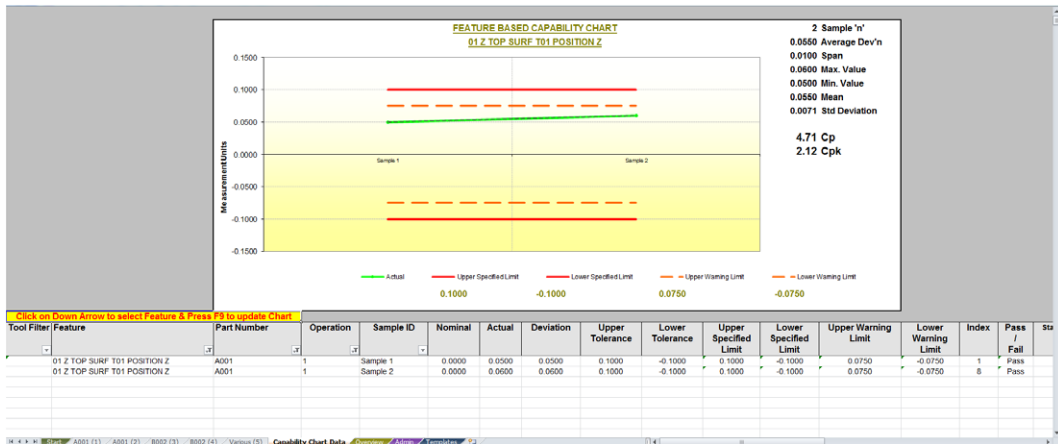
FEATURE BASED CAPABILITY CHART
01 Z TOP SURF T01 POSITION Z

0.1500
0.1000
0.0500
0.0000
-0.0500
-0.1000
-0.1500

Measurement Units

Sample 1
Sample 2

Actual
Upper Specified Limit
Lower Specified Limit
Upper Warning Limit
Lower Warning Limit

0.1000
-0.1000
0.0750
-0.0750

2 Sample 'n'
0.0550 Average Dev'n
0.0100 Span
0.0600 Max. Value
0.0500 Min. Value
0.0550 Mean
0.0071 Std Deviation

4.71 Cp
2.12 Cpk

Click on Down Arrow to select Feature & Press F9 to update Chart

| Tool Filter | Feature | Part Number | Operation | Sample ID | Nominal | Actual | Deviation | Upper Tolerance | Lower Tolerance | Upper Specified Limit | Lower Specified Limit | Upper Warning Limit | Lower Warning Limit | Index | Pass / Fail | Sta |
|---|---|---|---|---|---|---|---|---|---|---|---|---|---|---|---|---|
| | 01 Z TOP SURF T01 POSITION Z | A001 | 1 | Sample 1 | 0.0000 | 0.0500 | 0.0500 | 0.1000 | -0.1000 | 0.1000 | -0.1000 | 0.0750 | -0.0750 | 1 | Pass | |
| | 01 Z TOP SURF T01 POSITION Z | A001 | 1 | Sample 2 | 0.0000 | 0.0600 | 0.0600 | 0.1000 | -0.1000 | 0.1000 | -0.1000 | 0.0750 | -0.0750 | 8 | Pass | |

Start A001 (1) A001 (2) B002 (3) B002 (4) Various (5) Capability Chart Data Overview Admin Templates